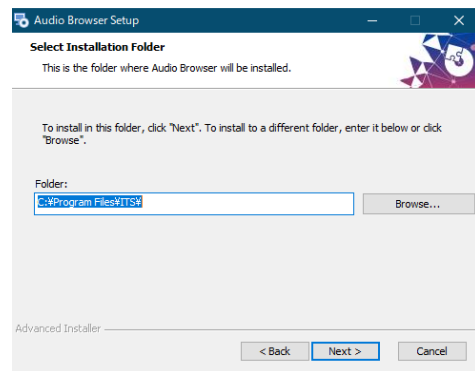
Audio Browser Setup

Select Installation Folder

This is the folder where Audio Browser will be installed.

To install in this folder, click "Next". To install to a different folder, enter it below or click "Browse".

Folder:

C:¥Program Files¥ITS¥

Browse...

Advanced Installer

< Back

Next >

Cancel